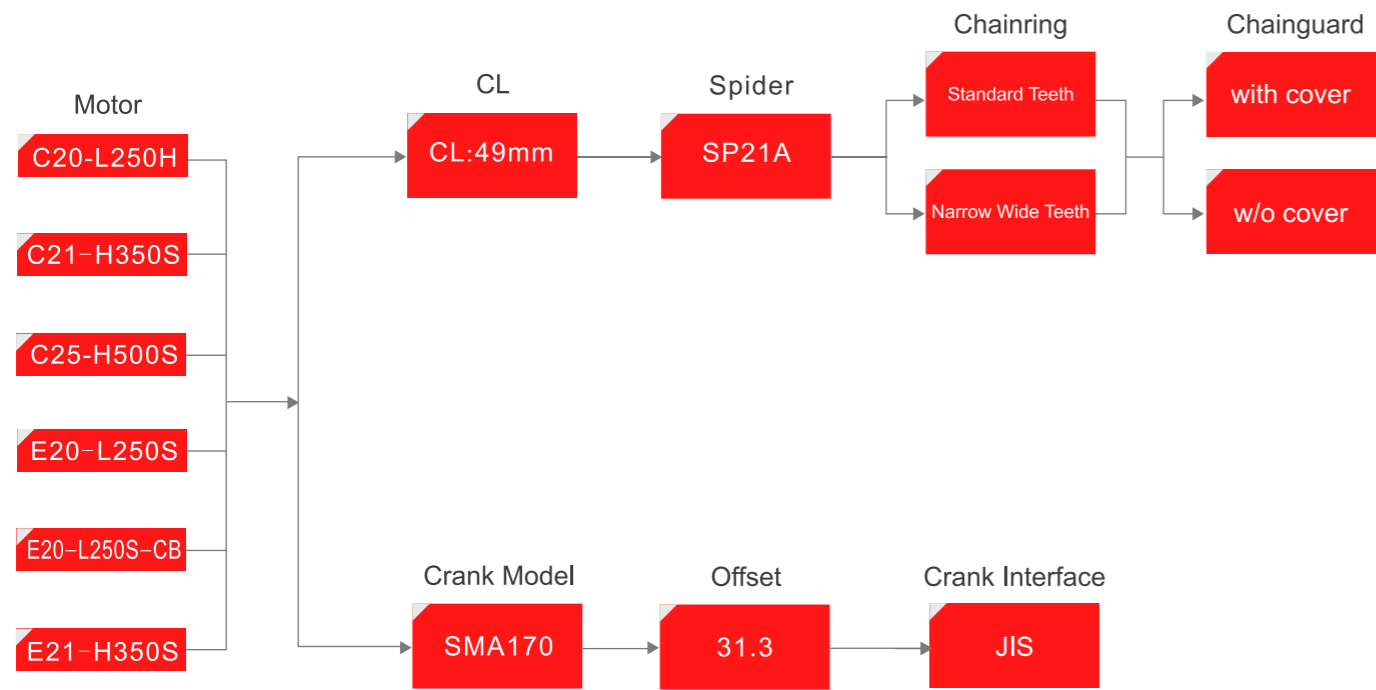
Motor
C20-L250H
C21-H350S
C25-H500S
E20-L250S
E20-L250S-CB
E21-H350S

CL
CL:49mm

Spider
SP21A

Chainring
Standard Teeth
Narrow Wide Teeth

Chainguard
with cover
w/o cover

Crank Model
SMA170

Offset
31.3

Crank Interface
JIS